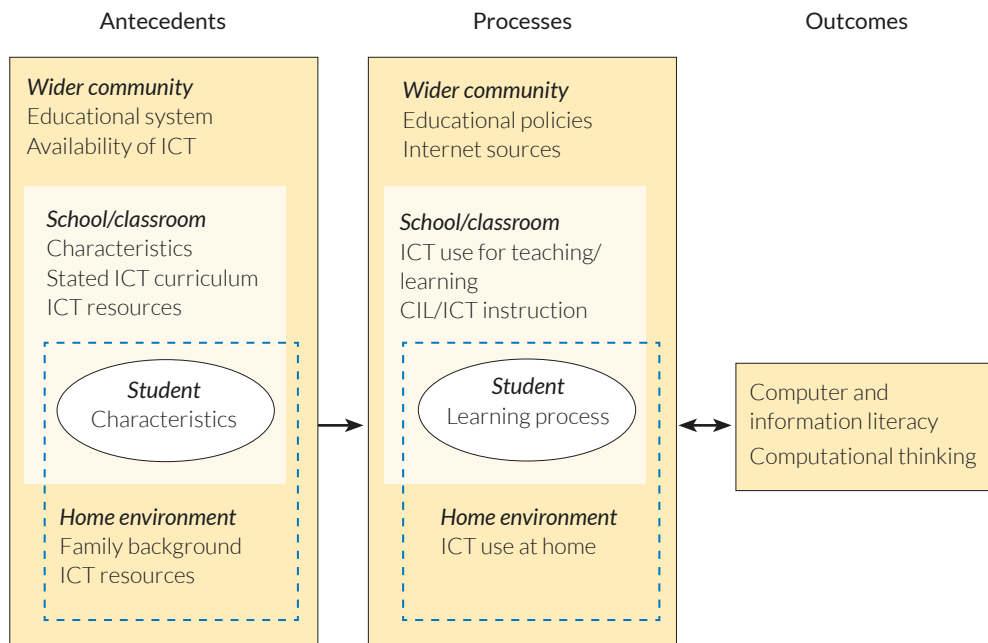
Antecedents

Wider community
Educational system
Availability of ICT

School/classroom
Characteristics
Stated ICT curriculum
ICT resources

Student
Characteristics

Home environment
Family background
ICT resources

Processes

Wider community
Educational policies
Internet sources

School/classroom
ICT use for teaching/learning
CIL/ICT instruction

Student
Learning process

Home environment
ICT use at home

Outcomes

Computer and information literacy
Computational thinking